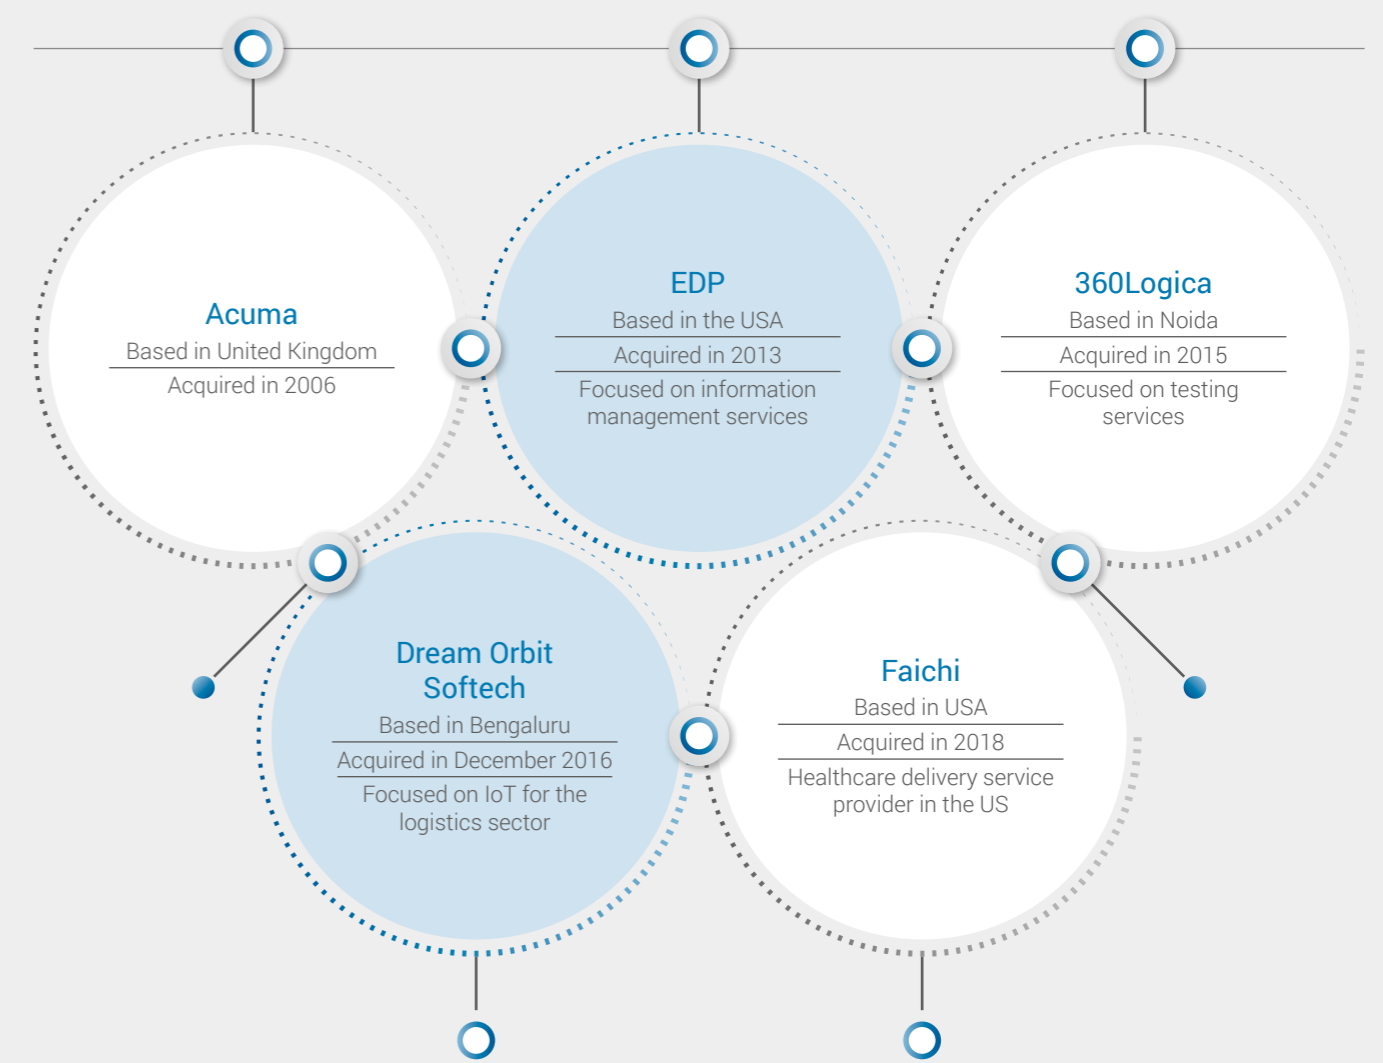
Acuma
Based in United Kingdom
Acquired in 2006

EDP
Based in the USA
Acquired in 2013
Focused on information management services

360Logica
Based in Noida
Acquired in 2015
Focused on testing services

Dream Orbit Softech
Based in Bengaluru
Acquired in December 2016
Focused on IoT for the logistics sector

Faichi
Based in USA
Acquired in 2018
Healthcare delivery service provider in the US